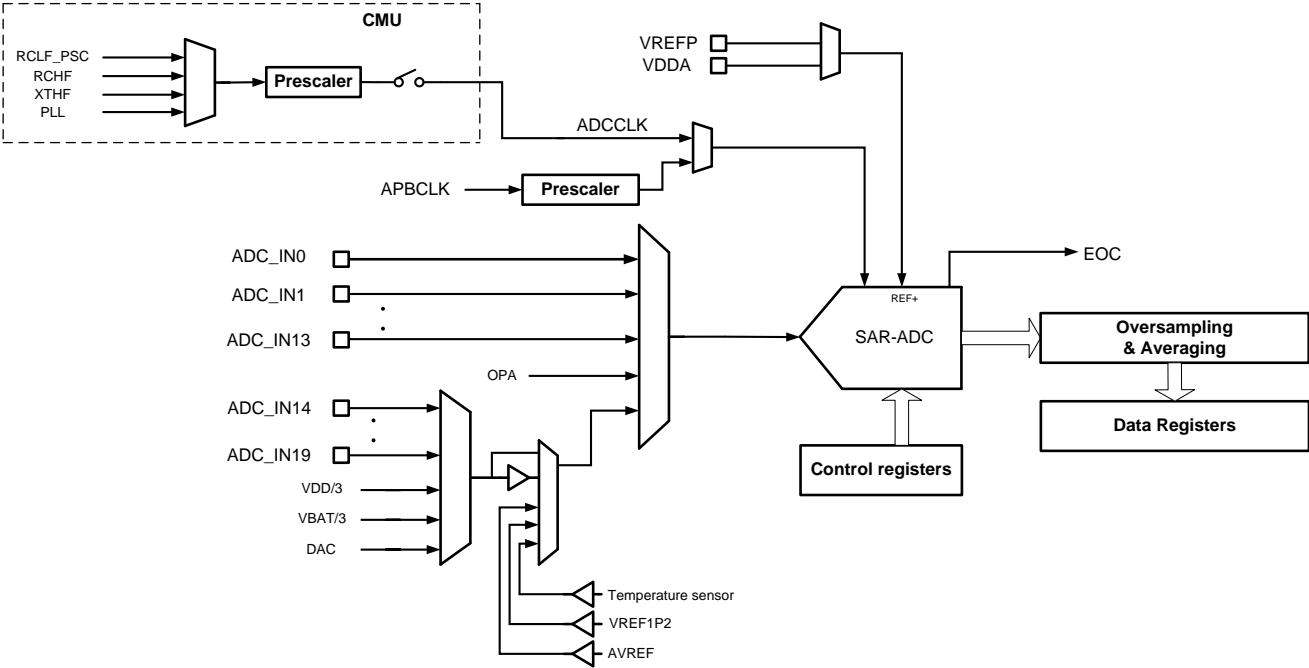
CMU
RCLF_PSC
RCHF
XTHF
PLL
Prescaler
VREFP
VDDA
ADCCLK
APBCLK
Prescaler
ADC_IN0
ADC_IN1
ADC_IN13
OPA
ADC_IN14
ADC_IN19
VDD/3
VBAT/3
DAC
EOC
REF+
SAR-ADC
Oversampling & Averaging
Data Registers
Control registers
Temperature sensor
VREF1P2
AVREF